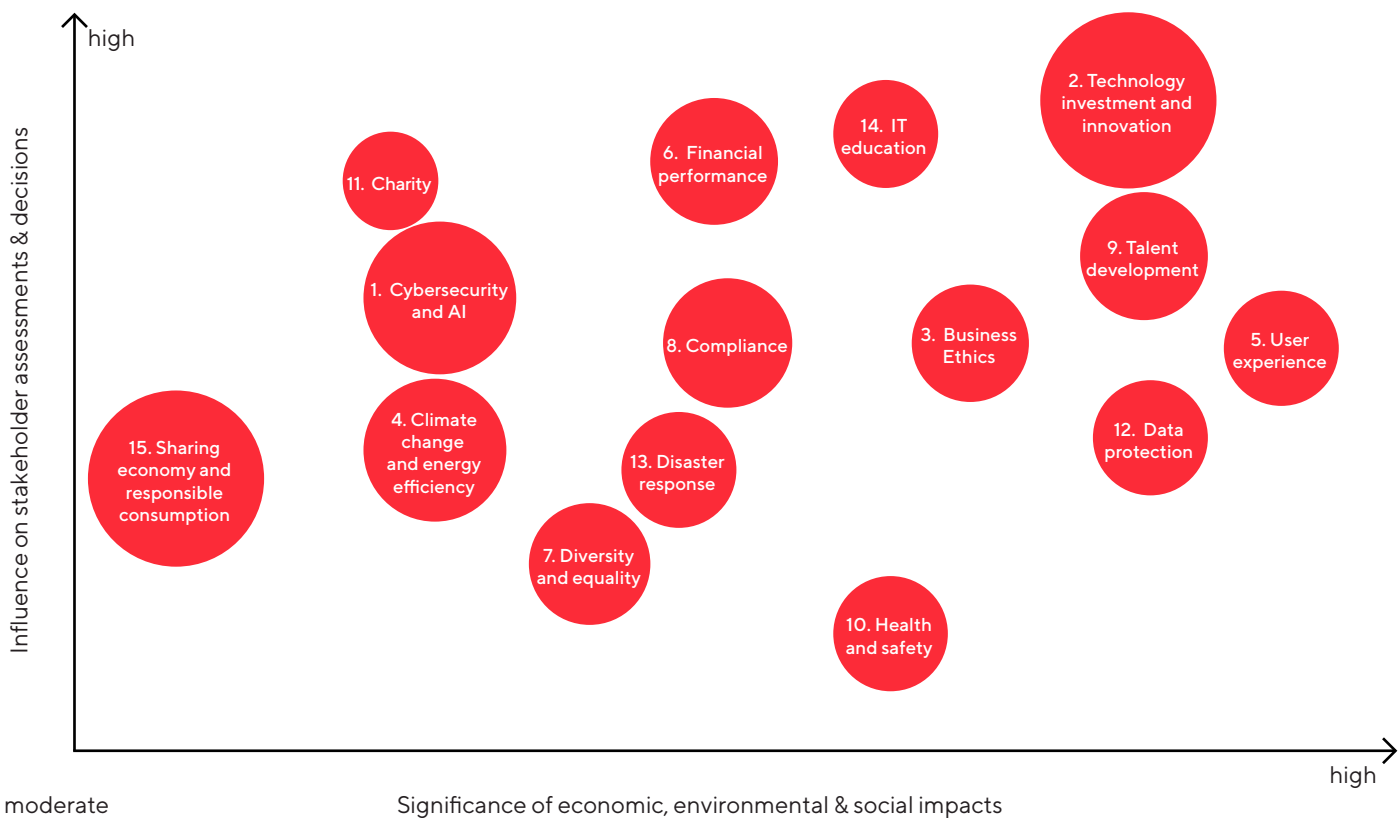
high

Influence on stakeholder assessments & decisions

2. Technology investment and innovation

14. IT education

6. Financial performance

11. Charity

9. Talent development

1. Cybersecurity and AI

8. Compliance

3. Business Ethics

5. User experience

4. Climate change and energy efficiency

12. Data protection

15. Sharing economy and responsible consumption

13. Disaster response

7. Diversity and equality

10. Health and safety

high

moderate

Significance of economic, environmental & social impacts